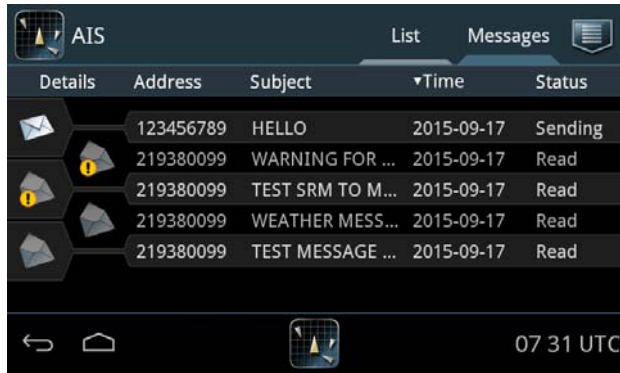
AIS

List Messages

| Details | Address | Subject | ▾Time | Status |
|---|---|---|---|---|
| | 123456789 | HELLO | 2015-09-17 | Sending |
| | 219380099 | WARNING FOR ... | 2015-09-17 | Read |
| | 219380099 | TEST SRM TO M... | 2015-09-17 | Read |
| | 219380099 | WEATHER MESS... | 2015-09-17 | Read |
| | 219380099 | TEST MESSAGE ... | 2015-09-17 | Read |

07 31 UTC